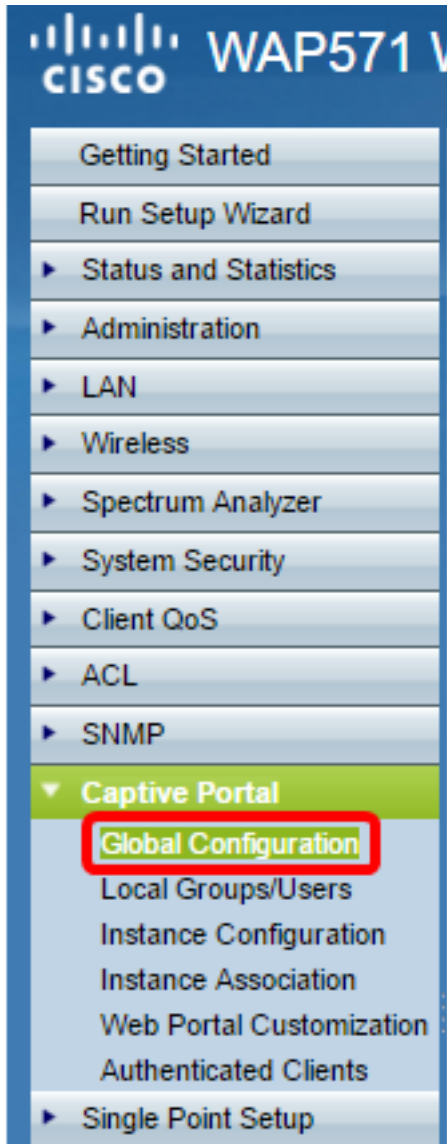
cisco WAP571 W

Getting Started
Run Setup Wizard
Status and Statistics
Administration
LAN
Wireless
Spectrum Analyzer
System Security
Client QoS
ACL
SNMP
Captive Portal
Global Configuration
Local Groups/Users
Instance Configuration
Instance Association
Web Portal Customization
Authenticated Clients
Single Point Setup